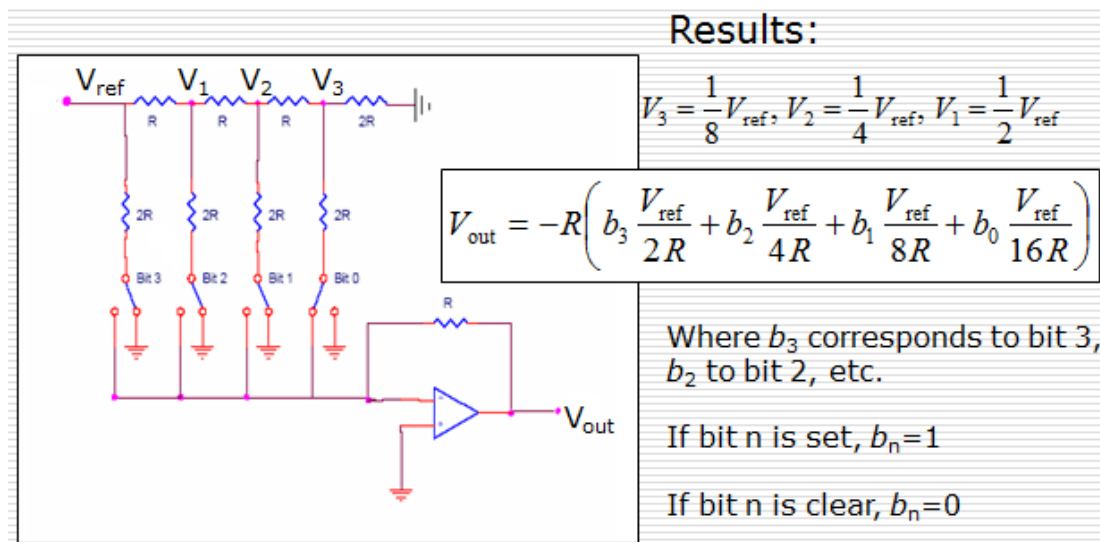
Results:

$V_{ref}$ $V_1$ $V_2$ $V_3$
R R R 2R
2R 2R 2R 2R
Bit 3 Bit 2 Bit 1 Bit 0
R
$V_{out}$

$V_3 = \frac{1}{8}V_{ref}, V_2 = \frac{1}{4}V_{ref}, V_1 = \frac{1}{2}V_{ref}$

$V_{out} = -R\left(b_3\frac{V_{ref}}{2R} + b_2\frac{V_{ref}}{4R} + b_1\frac{V_{ref}}{8R} + b_0\frac{V_{ref}}{16R}\right)$

Where $b_3$ corresponds to bit 3, $b_2$ to bit 2, etc.

If bit n is set, $b_n$=1

If bit n is clear, $b_n$=0